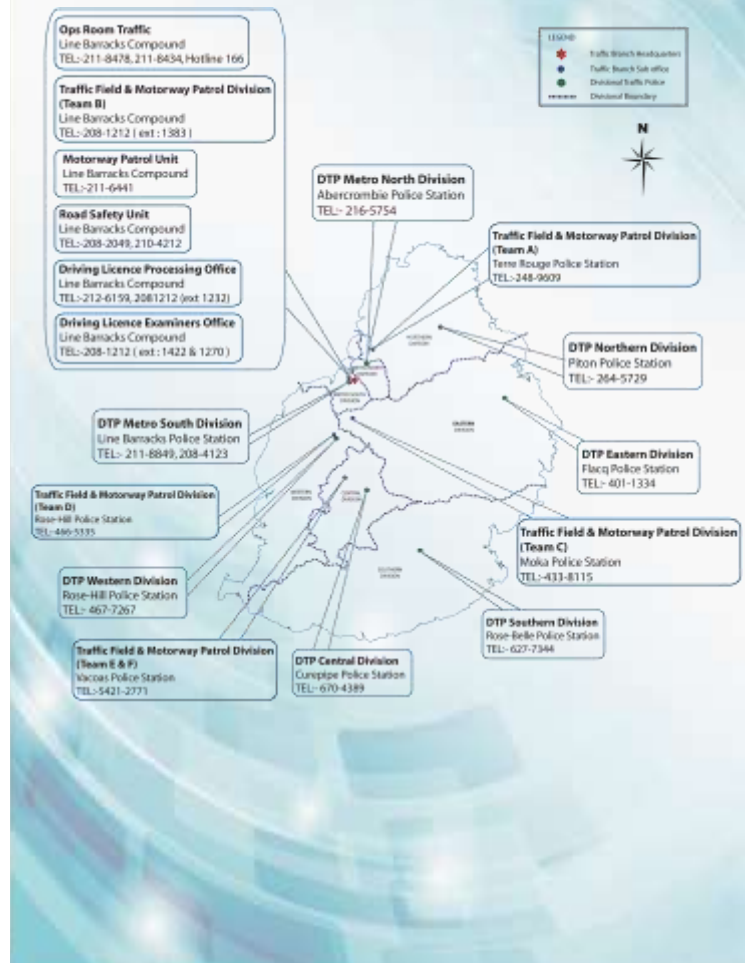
Ops Room Traffic
Line Barracks Compound
TEL:-211-8478, 211-8434, Hotline 166

Traffic Field & Motorway Patrol Division (Team B)
Line Barracks Compound
TEL:-208-1212 ( ext : 1383 )

Motorway Patrol Unit
Line Barracks Compound
TEL:-211-6441

Road Safety Unit
Line Barracks Compound
TEL:-208-2049, 210-4212

Driving Licence Processing Office
Line Barracks Compound
TEL:-212-6159, 2081212 (ext 1232)

Driving Licence Examiners Office
Line Barracks Compound
TEL:-208-1212 ( ext : 1422 & 1270 )

LEGEND
Traffic Branch Headquarters
Traffic Branch Sub office
Divisional Traffic Police
Divisional Boundary

N

DTP Metro North Division
Abercrombie Police Station
TEL:- 216-5754

Traffic Field & Motorway Patrol Division (Team A)
Terre Rouge Police Station
TEL:-248-9609

DTP Northern Division
Piton Police Station
TEL:- 264-5729

DTP Metro South Division
Line Barracks Police Station
TEL:- 211-8849, 208-4123

DTP Eastern Division
Flacq Police Station
TEL:- 401-1334

Traffic Field & Motorway Patrol Division (Team D)
Rose-Hill Police Station
TEL:-466-5335

Traffic Field & Motorway Patrol Division (Team C)
Moka Police Station
TEL:-433-8115

DTP Western Division
Rose-Hill Police Station
TEL:- 467-7267

DTP Southern Division
Rose-Belle Police Station
TEL:- 627-7344

Traffic Field & Motorway Patrol Division (Team E & F)
Vacoas Police Station
TEL:-5421-2771

DTP Central Division
Curepipe Police Station
TEL:- 670-4389